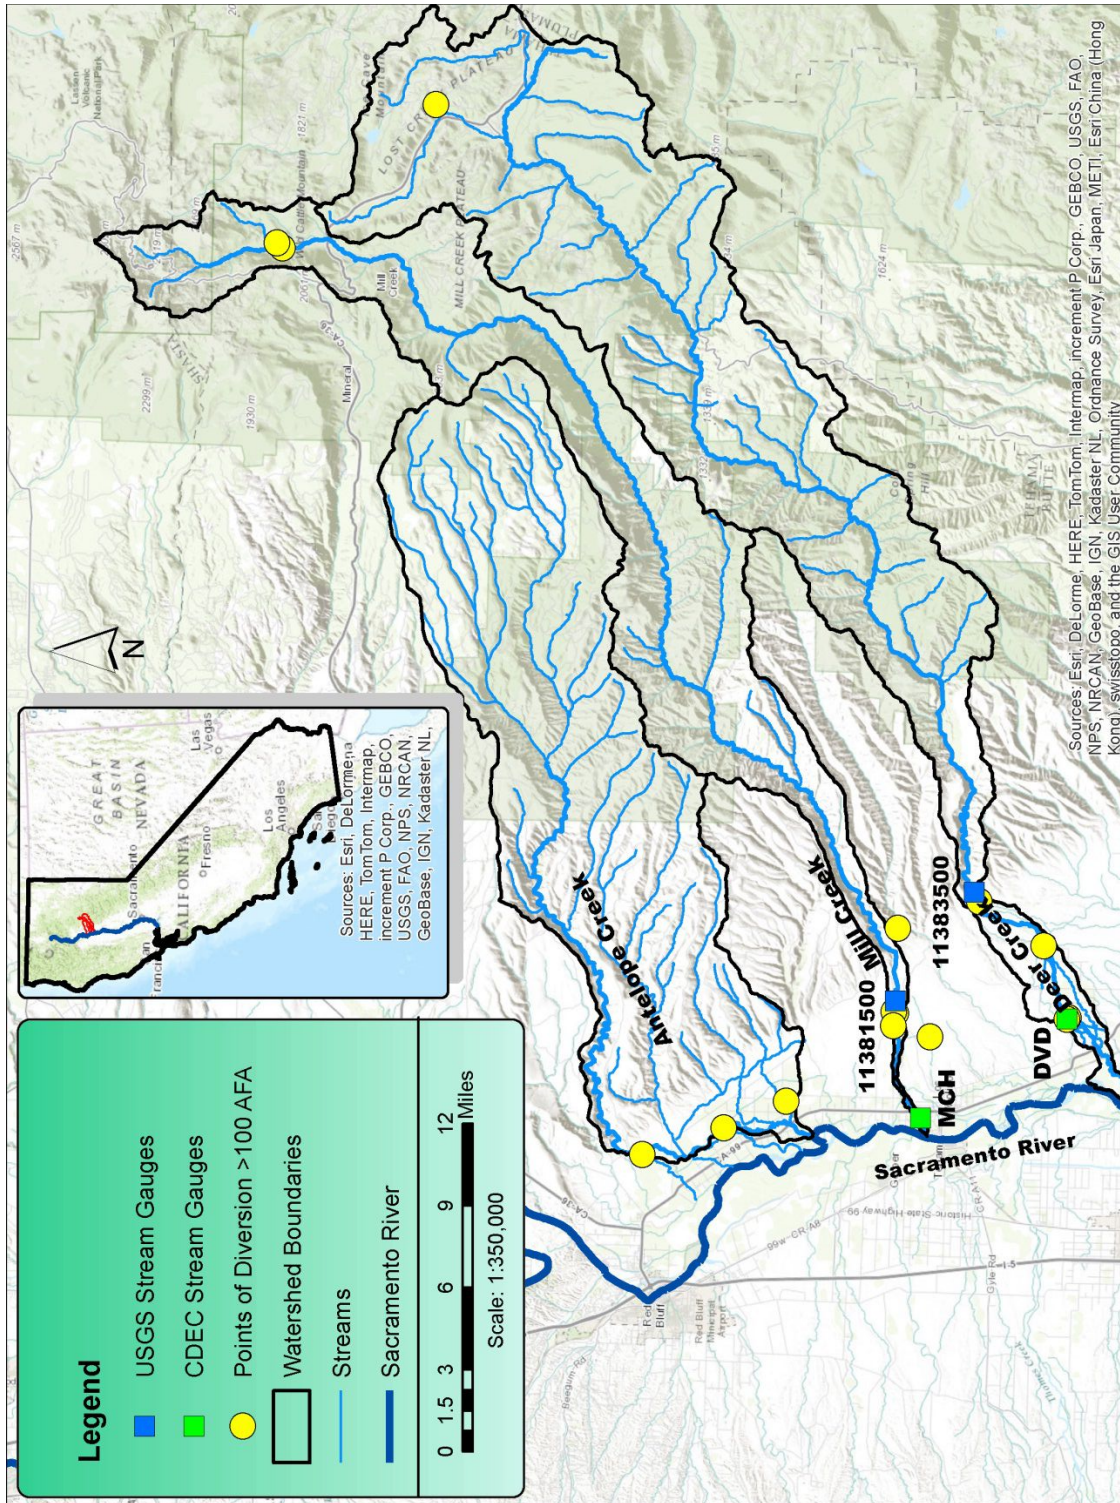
Legend
USGS Stream Gauges
CDEC Stream Gauges
Points of Diversion >100 AFA
Watershed Boundaries
Streams
Sacramento River

0 1.5 3 6 9 12 Miles
Scale: 1:350,000

GREAT BASIN
NEVADA
Las Vegas
Sacramento
CALIFORNIA
Fresno
Los Angeles
San Diego
Sources: Esri, DeLorme, HERE, TomTom, Intermap, increment P Corp., GEBCO, USGS, FAO, NPS, NRCAN, GeoBase, IGN, Kadaster NL,

N

Antelope Creek
Mill Creek
Deer Creek
11381500
11383500
MCH
DVD
Sacramento River
Red Bluff
Lost Creek Plateau
Mill Creek Plateau
Mineral
Tehama
Gerber

Sources: Esri, DeLorme, HERE, TomTom, Intermap, increment P Corp., GEBCO, USGS, FAO, NPS, NRCAN, GeoBase, IGN, Kadaster NL, Ordnance Survey, Esri Japan, METI, Esri China (Hong Kong), swisstopo, and the GIS User Community